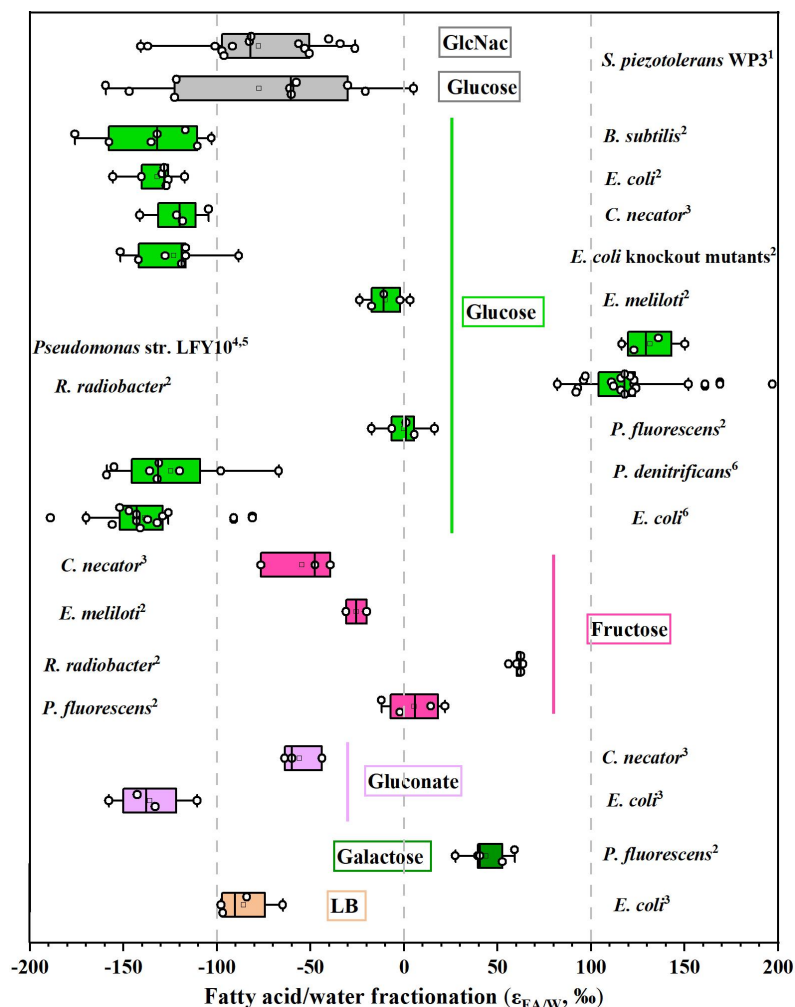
GlcNac

Glucose

S. piezotolerans WP3$^1$

B. subtilis$^2$

E. coli$^2$

C. necator$^3$

E. coli knockout mutants$^2$

E. meliloti$^2$

Glucose

Pseudomonas str. LFY10$^{4,5}$

R. radiobacter$^2$

P. fluorescens$^2$

P. denitrificans$^6$

E. coli$^6$

C. necator$^3$

E. meliloti$^2$

Fructose

R. radiobacter$^2$

P. fluorescens$^2$

C. necator$^3$

Gluconate

E. coli$^3$

Galactose

P. fluorescens$^2$

LB

E. coli$^3$

-200 -150 -100 -50 0 50 100 150 200

Fatty acid/water fractionation ($\varepsilon_{FA/W}$, ‰)